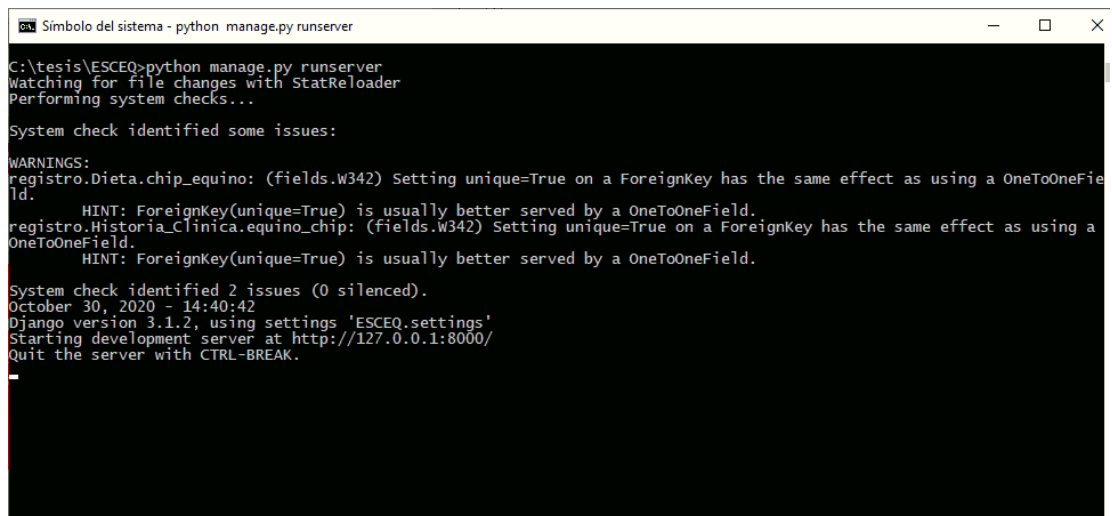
Símbolo del sistema - python manage.py runserver

C:\tesis\ESCEQ>python manage.py runserver
Watching for file changes with StatReloader
Performing system checks...

System check identified some issues:

WARNINGS:
registro.Dieta.chip_equino: (fields.W342) Setting unique=True on a ForeignKey has the same effect as using a OneToOneField.
HINT: ForeignKey(unique=True) is usually better served by a OneToOneField.
registro.Historia_Clinica.equino_chip: (fields.W342) Setting unique=True on a ForeignKey has the same effect as using a OneToOneField.
HINT: ForeignKey(unique=True) is usually better served by a OneToOneField.

System check identified 2 issues (0 silenced).
October 30, 2020 - 14:40:42
Django version 3.1.2, using settings 'ESCEQ.settings'
Starting development server at http://127.0.0.1:8000/
Quit the server with CTRL-BREAK.